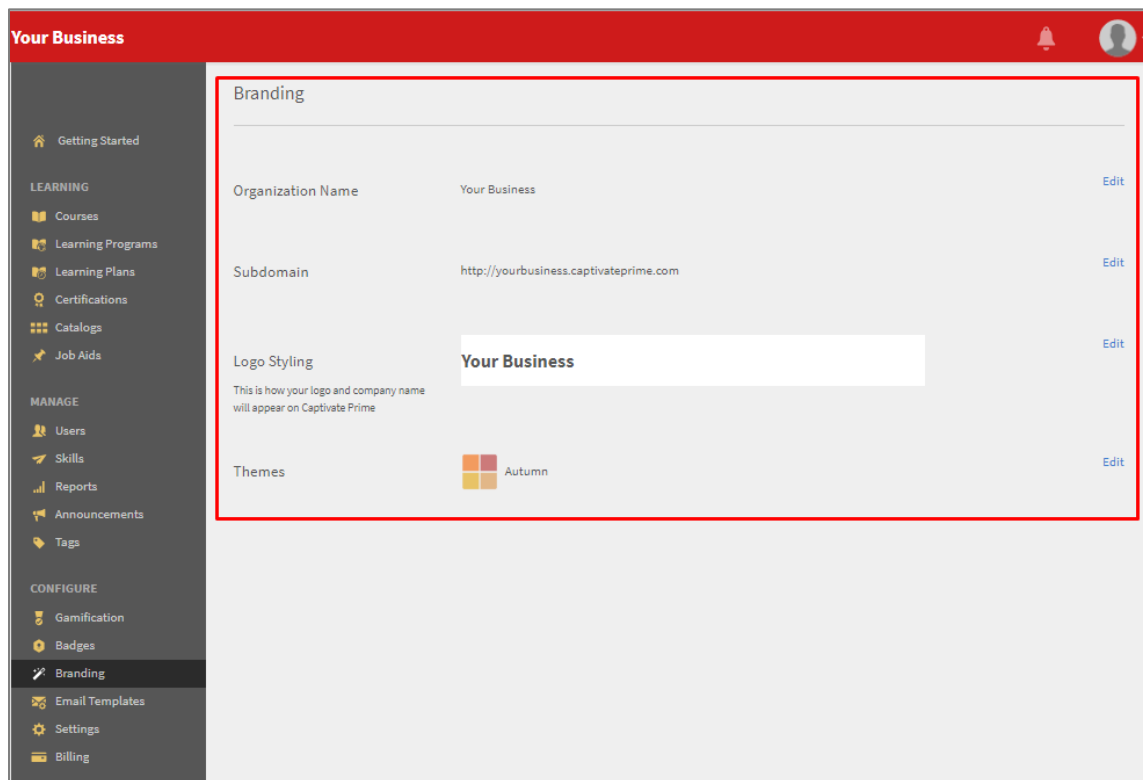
Your Business

Getting Started

LEARNING

Courses

Learning Programs

Learning Plans

Certifications

Catalogs

Job Aids

MANAGE

Users

Skills

Reports

Announcements

Tags

CONFIGURE

Gamification

Badges

Branding

Email Templates

Settings

Billing

Branding

Organization Name

Your Business

Edit

Subdomain

http://yourbusiness.captivateprime.com

Edit

Logo Styling

This is how your logo and company name will appear on Captivate Prime

Your Business

Edit

Themes

Autumn

Edit